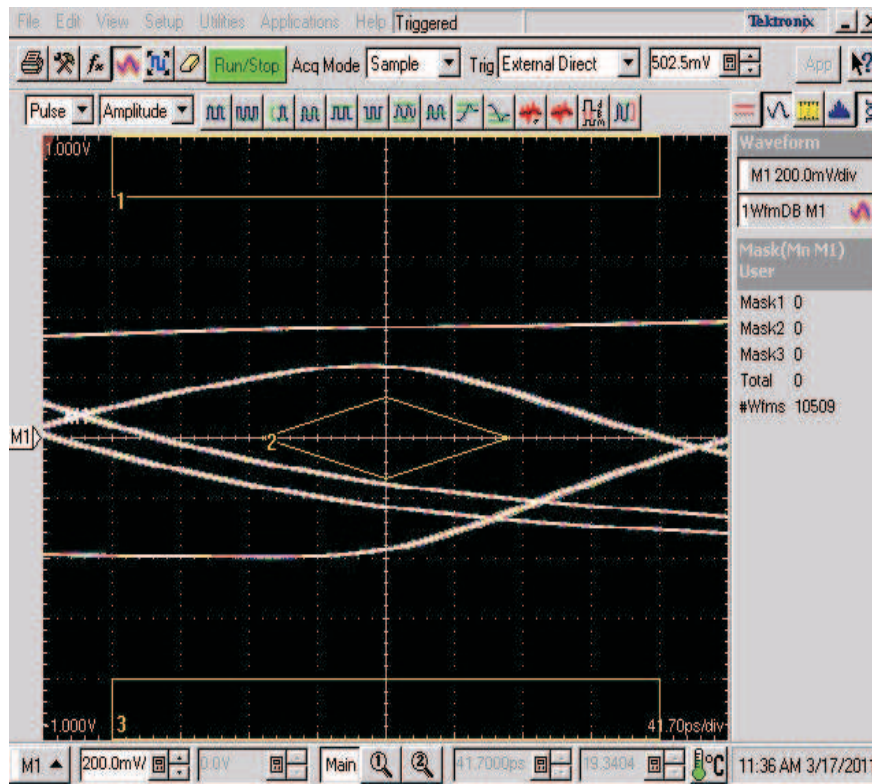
File Edit View Setup Utilities Applications Help Triggered Tektronix

Run/Stop Acq Mode Sample Trig External Direct 502.5mV App

Pulse Amplitude

1.000V

1

2

M1

-1.000V 3

41.70ps/div

Waveform

M1 200.0mV/div

1WfmDB M1

Mask(Mn M1) User

Mask1 0
Mask2 0
Mask3 0
Total 0
#Wfms 10509

M1 200.0mV 0.0V Main 41.7000ps 19.3404 °C 11:36 AM 3/17/2011